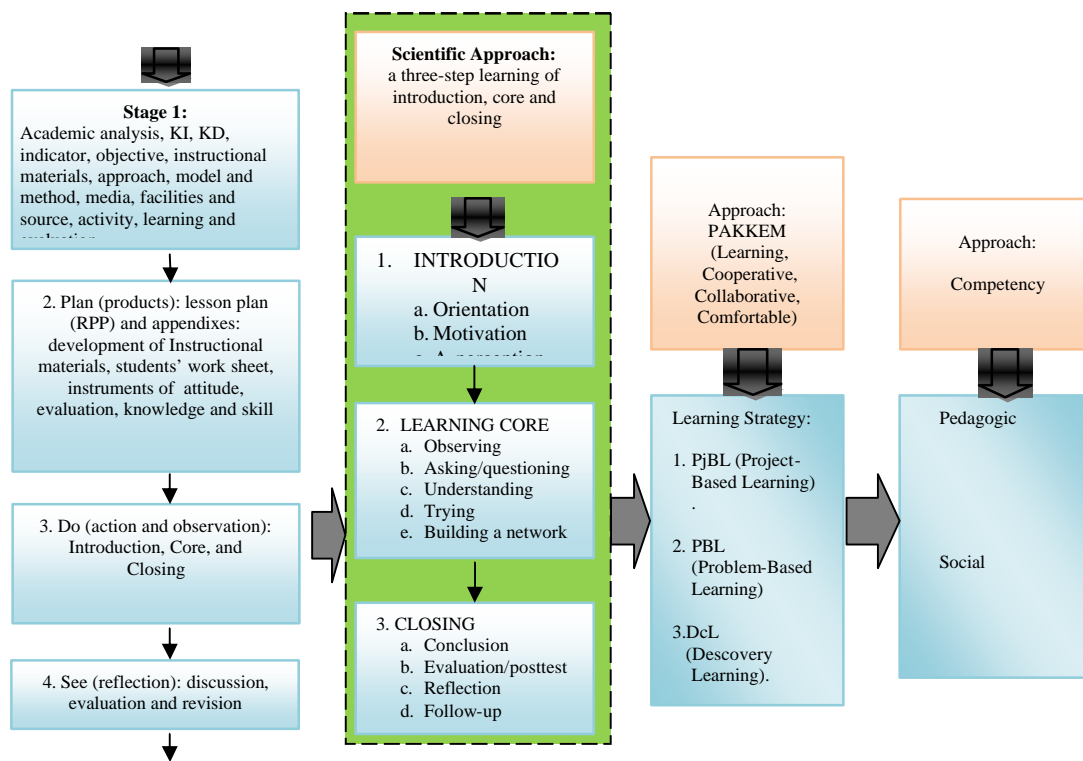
Stage 1:
Academic analysis, KI, KD, indicator, objective, instructional materials, approach, model and method, media, facilities and source, activity, learning and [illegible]

2. Plan (products): lesson plan (RPP) and appendixes: development of Instructional materials, students' work sheet, instruments of attitude, evaluation, knowledge and skill

3. Do (action and observation): Introduction, Core, and Closing

4. See (reflection): discussion, evaluation and revision

Scientific Approach:
a three-step learning of introduction, core and closing

1. INTRODUCTIO N
a. Orientation
b. Motivation
c. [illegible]

2. LEARNING CORE
a. Observing
b. Asking/questioning
c. Understanding
d. Trying
e. Building a network

3. CLOSING
a. Conclusion
b. Evaluation/posttest
c. Reflection
d. Follow-up

Approach:
PAKKEM
(Learning, Cooperative, Collaborative, Comfortable)

Learning Strategy:
1. PjBL (Project-Based Learning)
.
2. PBL (Problem-Based Learning)
3.DcL (Descovery Learning).

Approach:
Competency

Pedagogic

Social